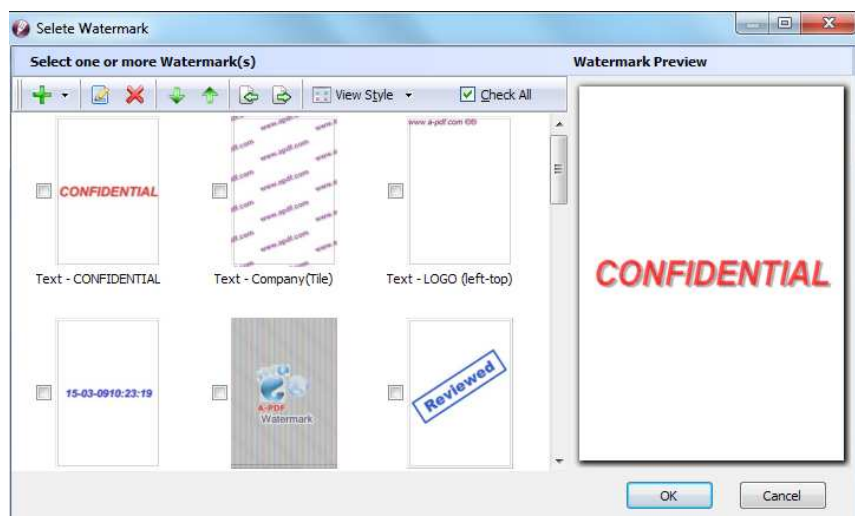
Selete Watermark

Select one or more Watermark(s)

Watermark Preview

View Style

Check All

CONFIDENTIAL

www.apdf.com

www.a-pdf.com ©B

Text - CONFIDENTIAL

Text - Company(Tile)

Text - LOGO (left-top)

15-03-0910:23:19

A-PDF Watermark

Reviewed

CONFIDENTIAL

OK

Cancel